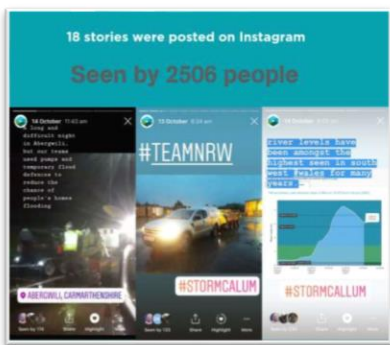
18 stories were posted on Instagram

Seen by 2506 people

14 October 11:02 am

long and difficult night in Abergwili, but our teams used pumps and temporary flood defences to reduce the chance of people's homes flooding

ABERGWILI, CARMARTHENSHIRE

Seen by 136

13 October 8:24 am

#TEAMNRW

#STORMCALLUM

Seen by 133

river levels have been amongst the highest seen in south west Wales for many years

#STORMCALLUM